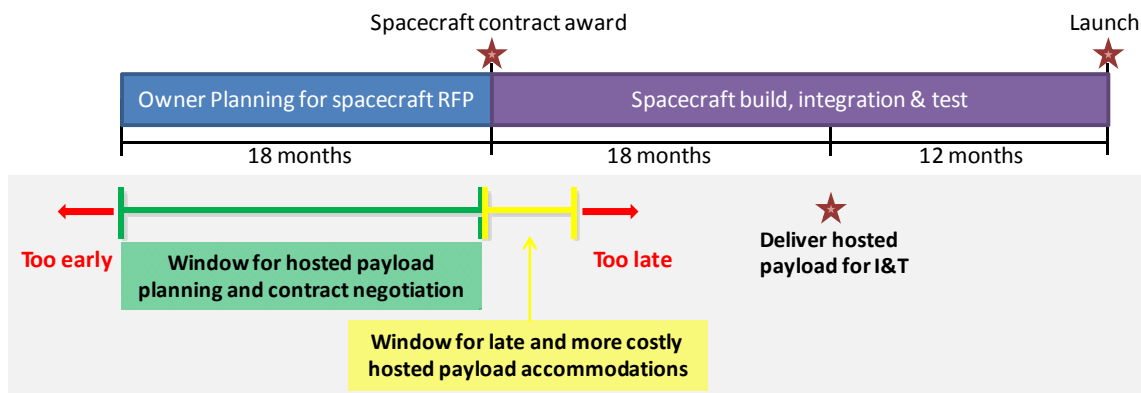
Spacecraft contract award

Launch

Owner Planning for spacecraft RFP

Spacecraft build, integration & test

18 months

18 months

12 months

Too early

Window for hosted payload planning and contract negotiation

Too late

Deliver hosted payload for I&T

Window for late and more costly hosted payload accommodations